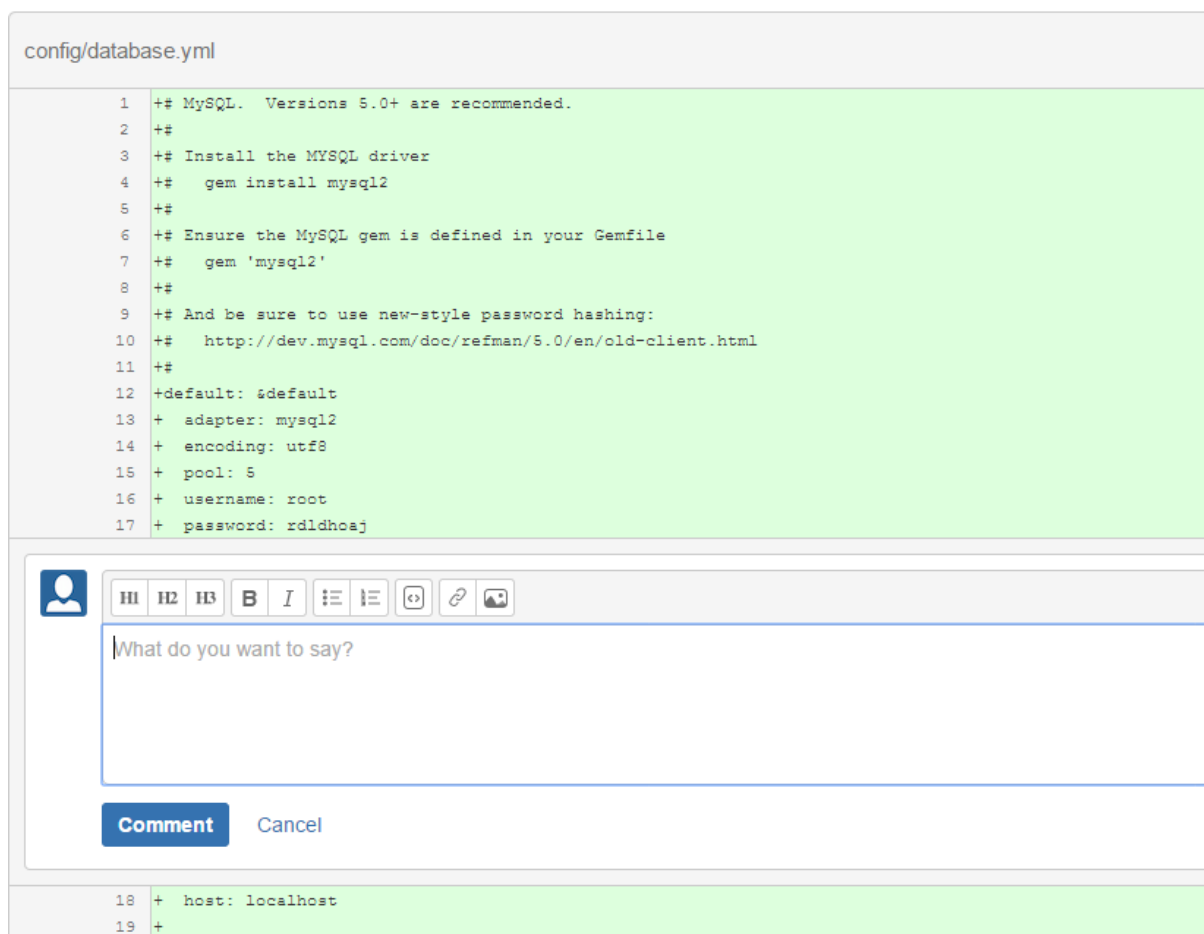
config/database.yml

1 +# MySQL.  Versions 5.0+ are recommended.
2 +#
3 +# Install the MYSQL driver
4 +#   gem install mysql2
5 +#
6 +# Ensure the MySQL gem is defined in your Gemfile
7 +#   gem 'mysql2'
8 +#
9 +# And be sure to use new-style password hashing:
10 +#   http://dev.mysql.com/doc/refman/5.0/en/old-client.html
11 +#
12 +default: &default
13 +  adapter: mysql2
14 +  encoding: utf8
15 +  pool: 5
16 +  username: root
17 +  password: rdldhoaj

H1 H2 H3 B I

What do you want to say?

Comment Cancel

18 +  host: localhost
19 +